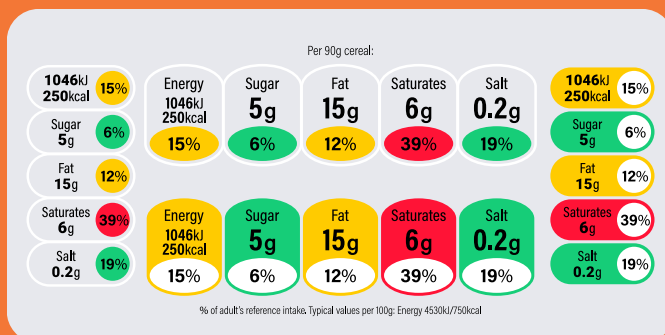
Per 90g cereal:

1046kJ 250kcal 15%

Sugar 5g 6%

Fat 15g 12%

Saturates 6g 39%

Salt 0.2g 19%

Energy 1046kJ 250kcal 15%

Sugar 5g 6%

Fat 15g 12%

Saturates 6g 39%

Salt 0.2g 19%

Energy 1046kJ 250kcal 15%

Sugar 5g 6%

Fat 15g 12%

Saturates 6g 39%

Salt 0.2g 19%

1046kJ 250kcal 15%

Sugar 5g 6%

Fat 15g 12%

Saturates 6g 39%

Salt 0.2g 19%

% of adult's reference intake. Typical values per 100g: Energy 4530kJ/750kcal